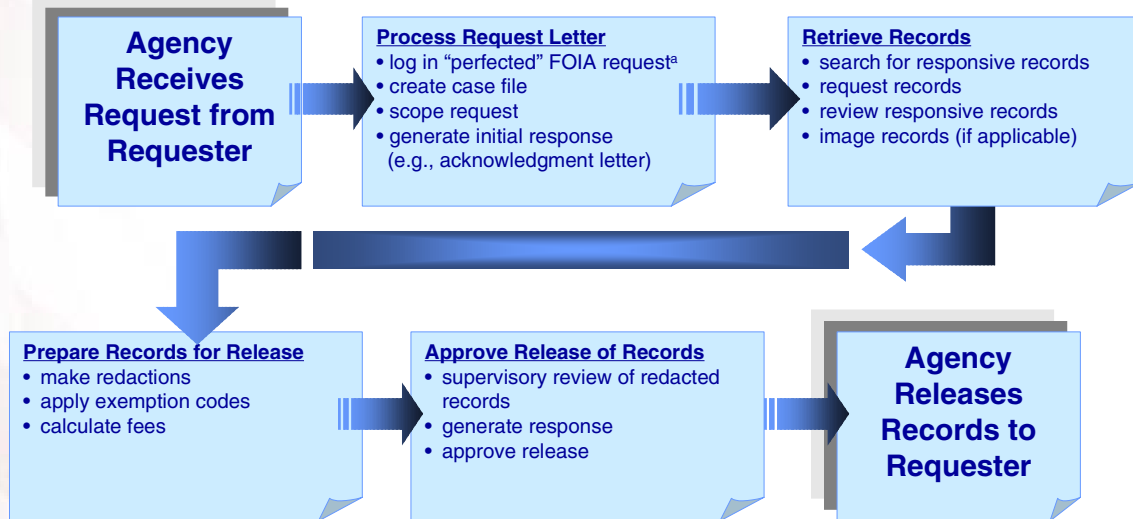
Agency Receives Request from Requester

Process Request Letter
• log in “perfected” FOIA request$^{a}$
• create case file
• scope request
• generate initial response (e.g., acknowledgment letter)

Retrieve Records
• search for responsive records
• request records
• review responsive records
• image records (if applicable)

Prepare Records for Release
• make redactions
• apply exemption codes
• calculate fees

Approve Release of Records
• supervisory review of redacted records
• generate response
• approve release

Agency Releases Records to Requester